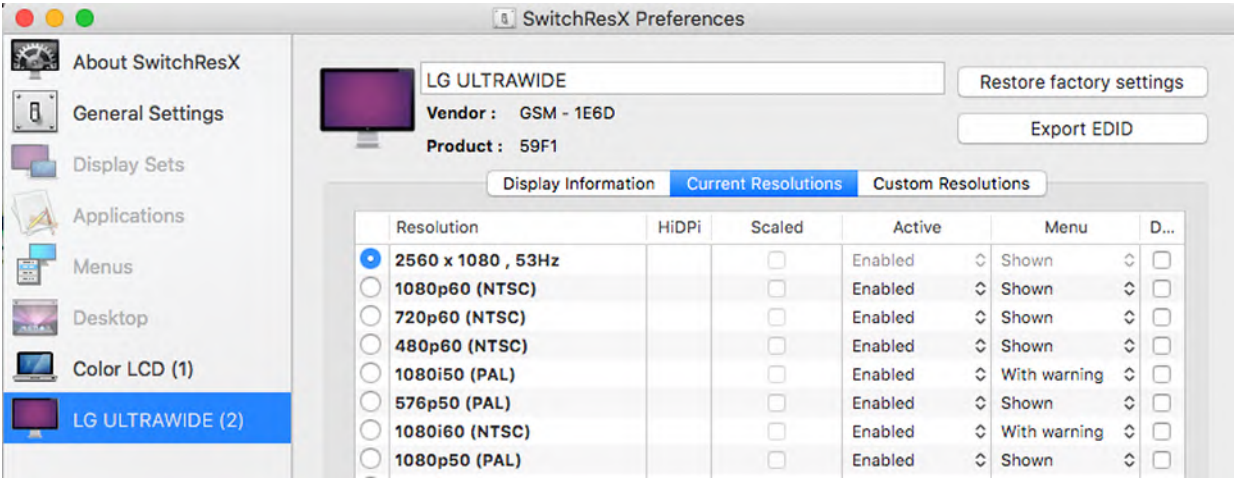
SwitchResX Preferences

About SwitchResX
General Settings
Display Sets
Applications
Menus
Desktop
Color LCD (1)
LG ULTRAWIDE (2)

LG ULTRAWIDE
Vendor : GSM - 1E6D
Product : 59F1

Restore factory settings
Export EDID

Display Information | Current Resolutions | Custom Resolutions

| | Resolution | HiDPi | Scaled | Active | Menu | D... |
|---|---|---|---|---|---|---|
| | 2560 x 1080 , 53Hz | | | Enabled | Shown | |
| | 1080p60 (NTSC) | | | Enabled | Shown | |
| | 720p60 (NTSC) | | | Enabled | Shown | |
| | 480p60 (NTSC) | | | Enabled | Shown | |
| | 1080i50 (PAL) | | | Enabled | With warning | |
| | 576p50 (PAL) | | | Enabled | Shown | |
| | 1080i60 (NTSC) | | | Enabled | With warning | |
| | 1080p50 (PAL) | | | Enabled | Shown | |